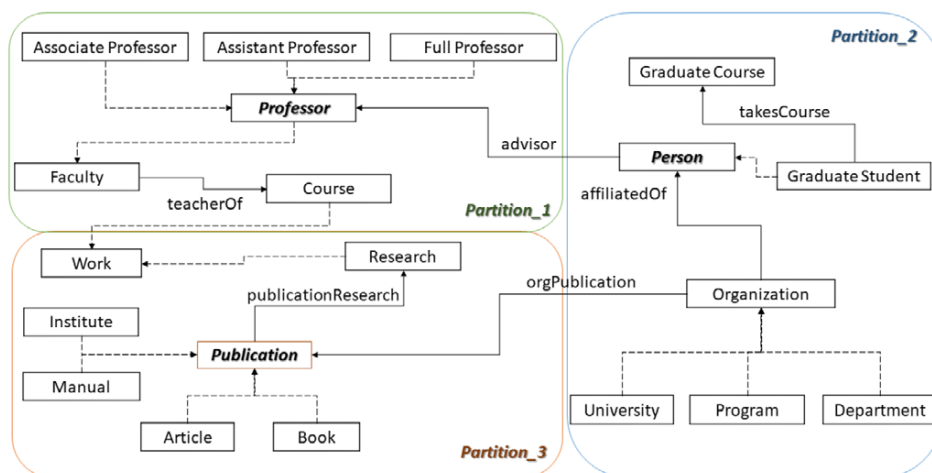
Partition_2

Associate Professor

Assistant Professor

Full Professor

Graduate Course

Professor

takesCourse

advisor

Person

Graduate Student

Faculty

Course

affiliatedOf

teacherOf

Partition_1

Work

Research

orgPublication

publicationResearch

Organization

Institute

Publication

Manual

University

Program

Department

Article

Book

Partition_3